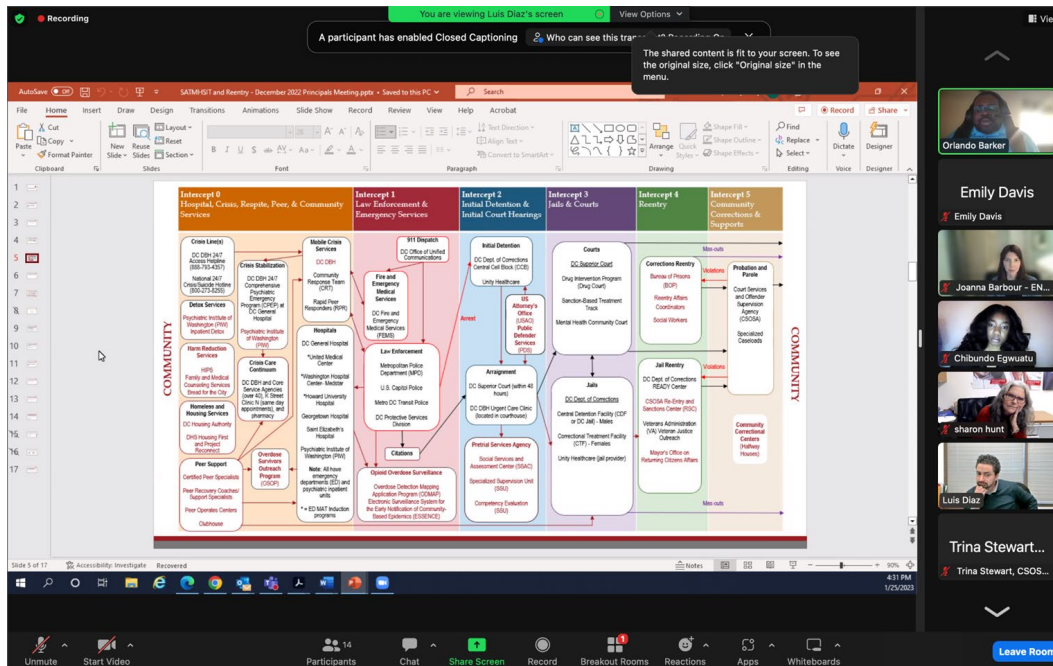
Recording

You are viewing Luis Diaz's screen

View Options

A participant has enabled Closed Captioning

Who can see this tra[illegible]

The shared content is fit to your screen. To see the original size, click "Original size" in the menu.

AutoSave Off SATMHSIT and Reentry - December 2022 Principals Meeting.pptx • Saved to this PC

Search

File Home Insert Draw Design Transitions Animations Slide Show Record Review View Help Acrobat

Record Share

Cut Copy Format Painter Paste Clipboard New Slide Reuse Slides Layout Reset Section Slides Font Paragraph Text Direction Align Text Convert to SmartArt Arrange Quick Styles Shape Fill Shape Outline Shape Effects Drawing Find Replace Select Editing Dictate Voice Designer Designer

Intercept 0
Hospital, Crisis, Respite, Peer, & Community Services

Intercept 1
Law Enforcement & Emergency Services

Intercept 2
Initial Detention & Initial Court Hearings

Intercept 3
Jails & Courts

Intercept 4
Reentry

Intercept 5
Community Corrections & Supports

COMMUNITY

Crisis Line(s)
DC DBH 24/7 Access Helpline (888-793-4357)
National 24/7 Crisis/Suicide Hotline (800-273-8255)

Crisis Stabilization
DC DBH 24/7 Comprehensive Psychiatric Emergency Program (CPEP) at DC General Hospital
Psychiatric Institute of Washington (PIW)

Detox Services
Psychiatric Institute of Washington (PIW) Inpatient Detox

Harm Reduction Services
HIPS
Family and Medical Counseling Services
Bread for the City

Crisis Care Continuum
DC DBH and Core Service Agencies (over 40), K Street Clinic N (same day appointments), and pharmacy

Homeless and Housing Services
DC Housing Authority
DHS Housing First and Project Reconnect

Peer Support
Certified Peer Specialists
Peer Recovery Coaches/ Support Specialists
Peer Operates Centers
Clubhouse

Overdose Survivors Outreach Program (OSOP)

Mobile Crisis Services
DC DBH
Community Response Team (CRT)
Rapid Peer Responders (RPR)

Hospitals
DC General Hospital
*United Medical Center
*Washington Hospital Center- Medstar
*Howard University Hospital
Georgetown Hospital
Saint Elizabeth's Hospital
Psychiatric Institute of Washington (PIW)
Note: All have emergency departments (ED) and psychiatric inpatient units
* = ED MAT induction programs

911 Dispatch
DC Office of Unified Communications

Fire and Emergency Medical Services
DC Fire and Emergency Medical Services (FEMS)

Law Enforcement
Metropolitan Police Department (MPD)
U.S. Capitol Police
Metro DC Transit Police
DC Protective Services Division

Citations

Opioid Overdose Surveillance
Overdose Detection Mapping Application Program (ODMAP)
Electronic Surveillance System for the Early Notification of Community-Based Epidemics (ESSENCE)

Arrest

Initial Detention
DC Dept of Corrections Central Cell Block (CCB)
Unity Healthcare

US Attorney's Office (USAO)
Public Defender Services (PDS)

Arraignment
DC Superior Court (within 48 hours)
DC DBH Urgent Care Clinic (located in courthouse)

Pretrial Services Agency
Social Services and Assessment Center (SSAC)
Specialized Supervision Unit (SSU)
Competency Evaluation (SSU)

Courts
DC Superior Court
Drug Intervention Program (Drug Court)
Sanction-Based Treatment Track
Mental Health Community Court

Jails
DC Dept of Corrections
Central Detention Facility (CDF or DC Jail) - Males
Correctional Treatment Facility (CTF) - Females
Unity Healthcare (jail provider)

Corrections Reentry
Bureau of Prisons (BOP)
Reentry Affairs Coordinators
Social Workers

Jail Reentry
DC Dept of Corrections READY Center
CSOSA Re-Entry and Sanctions Center (RSC)
Veterans Administration (VA) Veteran Justice Outreach
Mayor's Office on Returning Citizens Affairs

Violations

Probation and Parole
Court Services and Offender Supervision Agency (CSOSA)
Specialized Caseloads

Community Correctional Centers (Halfway Houses)

Max-outs

COMMUNITY

Slide 5 of 17 Accessibility: Investigate Recovered Notes 90%

4:31 PM 1/25/2023

Orlando Barker
Emily Davis
Emily Davis
Joanna Barbour - EN...
Chibundo Egwuatu
sharon hunt
Luis Diaz
Trina Stewart...
Trina Stewart, CSOS...

Unmute Start Video Participants 14 Chat Share Screen Record Breakout Rooms Reactions Apps Whiteboards Leave Room